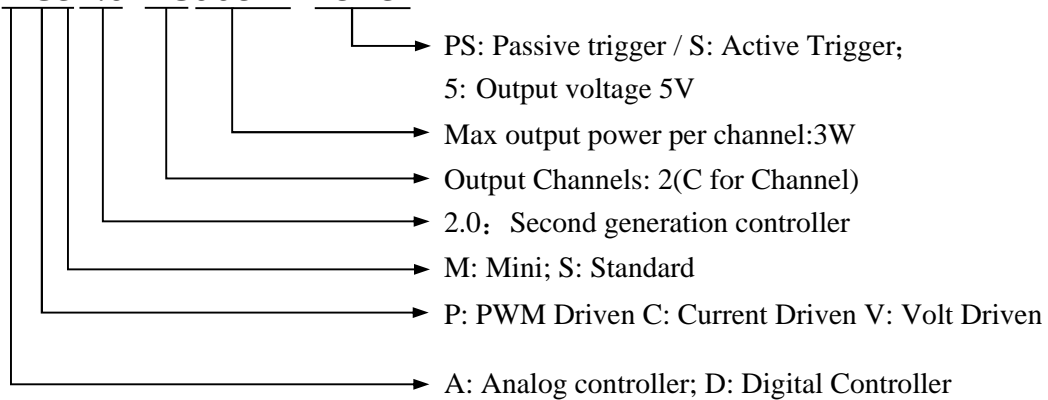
PS: Passive trigger / S: Active Trigger；

5: Output voltage 5V

Max output power per channel:3W

Output Channels: 2(C for Channel)

2.0：Second generation controller

M: Mini; S: Standard

P: PWM Driven C: Current Driven V: Volt Driven

A: Analog controller; D: Digital Controller